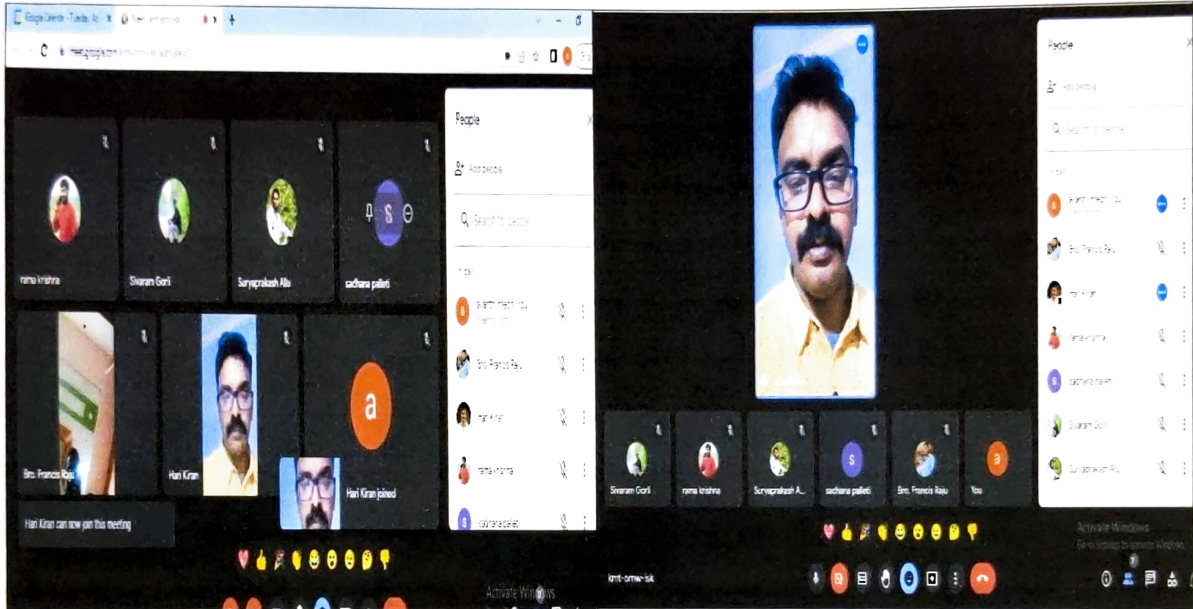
rama krishna
Sivaram Gorli
Suryaprakash Allu
sadhana palleti
Bro. Francis Raju
Hari Kiran
Hari Kiran joined
Hari Kiran can now join this meeting
Activate Windows

People
Add people
Search for people
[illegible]
Bro. Francis Raju
Hari Kiran
rama krishna
sadhana palleti

Sivaram Gorli
rama krishna
Suryaprakash A...
sadhana palleti
Bro. Francis Raju
You
kmt-omw-isk

People
Add people
Search for people
Bro. Francis Raju
Hari Kiran
rama krishna
sadhana palleti
Sivaram Gorli
Suryaprakash Allu
Activate Windows
Go to Settings to activate Windows.